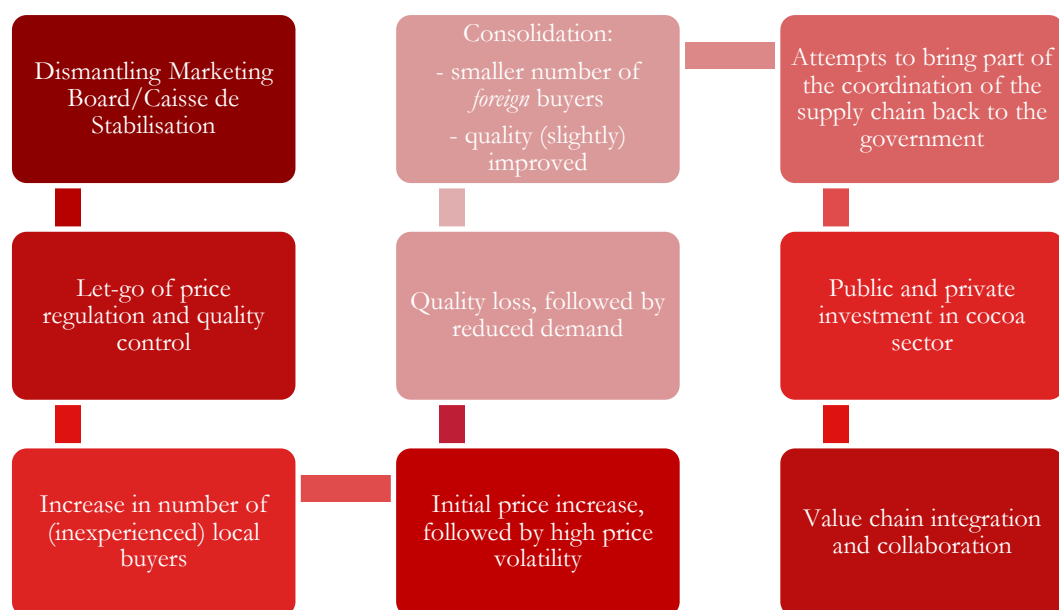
Dismantling Marketing Board/Caisse de Stabilisation

Let-go of price regulation and quality control

Increase in number of (inexperienced) local buyers

Initial price increase, followed by high price volatility

Quality loss, followed by reduced demand

Consolidation:
- smaller number of *foreign* buyers
- quality (slightly) improved

Attempts to bring part of the coordination of the supply chain back to the government

Public and private investment in cocoa sector

Value chain integration and collaboration